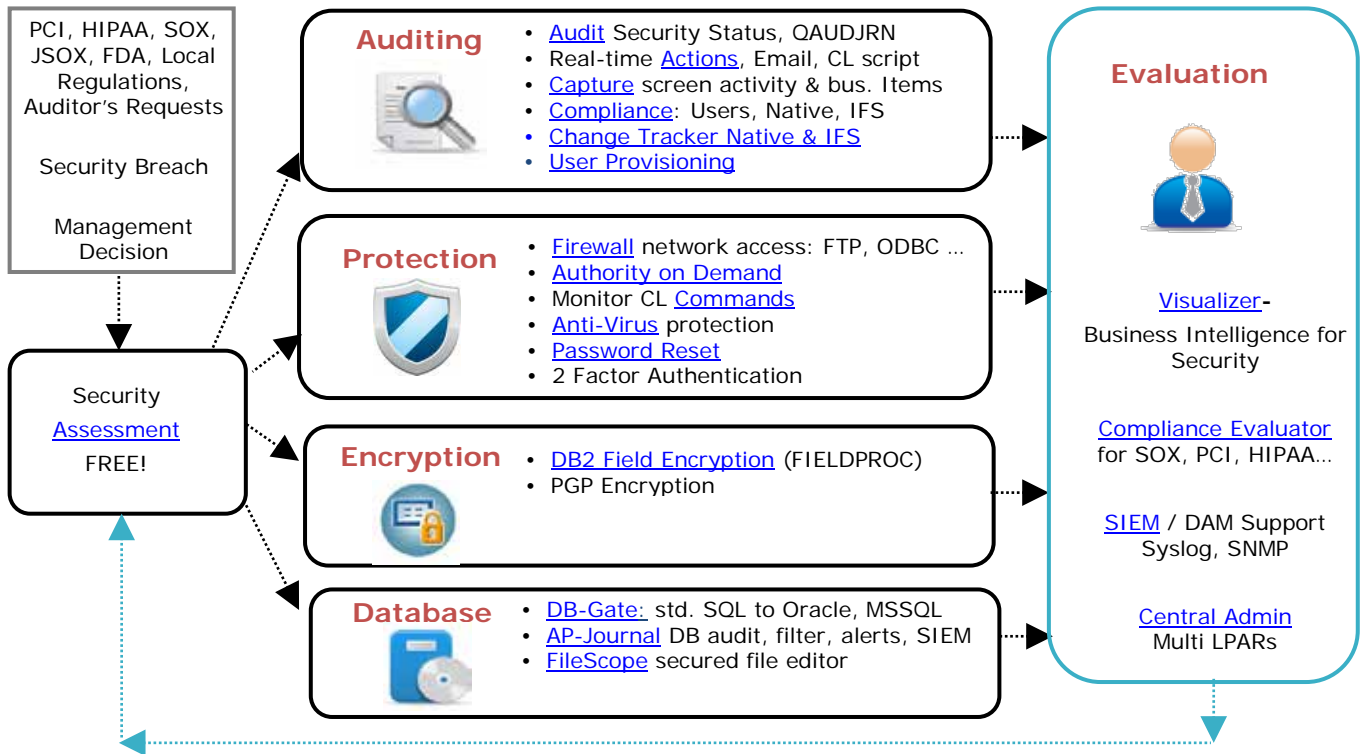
PCI, HIPAA, SOX, JSOX, FDA, Local Regulations, Auditor's Requests

Security Breach

Management Decision

Security Assessment FREE!

Auditing
• Audit Security Status, QAUDJRN
• Real-time Actions, Email, CL script
• Capture screen activity & bus. Items
• Compliance: Users, Native, IFS
• Change Tracker Native & IFS
• User Provisioning

Protection
• Firewall network access: FTP, ODBC ...
• Authority on Demand
• Monitor CL Commands
• Anti-Virus protection
• Password Reset
• 2 Factor Authentication

Encryption
• DB2 Field Encryption (FIELDPROC)
• PGP Encryption

Database
• DB-Gate: std. SQL to Oracle, MSSQL
• AP-Journal DB audit, filter, alerts, SIEM
• FileScope secured file editor

Evaluation

Visualizer- Business Intelligence for Security

Compliance Evaluator for SOX, PCI, HIPAA...

SIEM / DAM Support Syslog, SNMP

Central Admin Multi LPARs